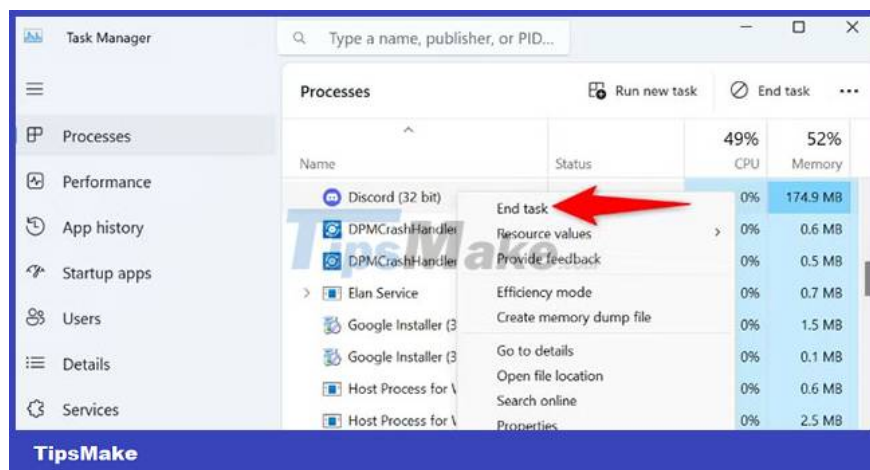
Task Manager

Type a name, publisher, or PID...

Processes

Run new task

End task

...

Processes

Performance

App history

Startup apps

Users

Details

Services

Name

Status

49%
CPU

52%
Memory

Discord (32 bit)

DPMCrashHandler

DPMCrashHandler

Elan Service

Google Installer (3

Google Installer (3

Host Process for \

Host Process for \

End task

Resource values

Provide feedback

Efficiency mode

Create memory dump file

Go to details

Open file location

Search online

Properties

| CPU | Memory |
|---|---|
| 0% | 174.9 MB |
| 0% | 0.6 MB |
| 0% | 0.5 MB |
| 0% | 0.7 MB |
| 0% | 1.5 MB |
| 0% | 0.1 MB |
| 0% | 0.6 MB |
| 0% | 2.5 MB |

TipsMake

TipsMake